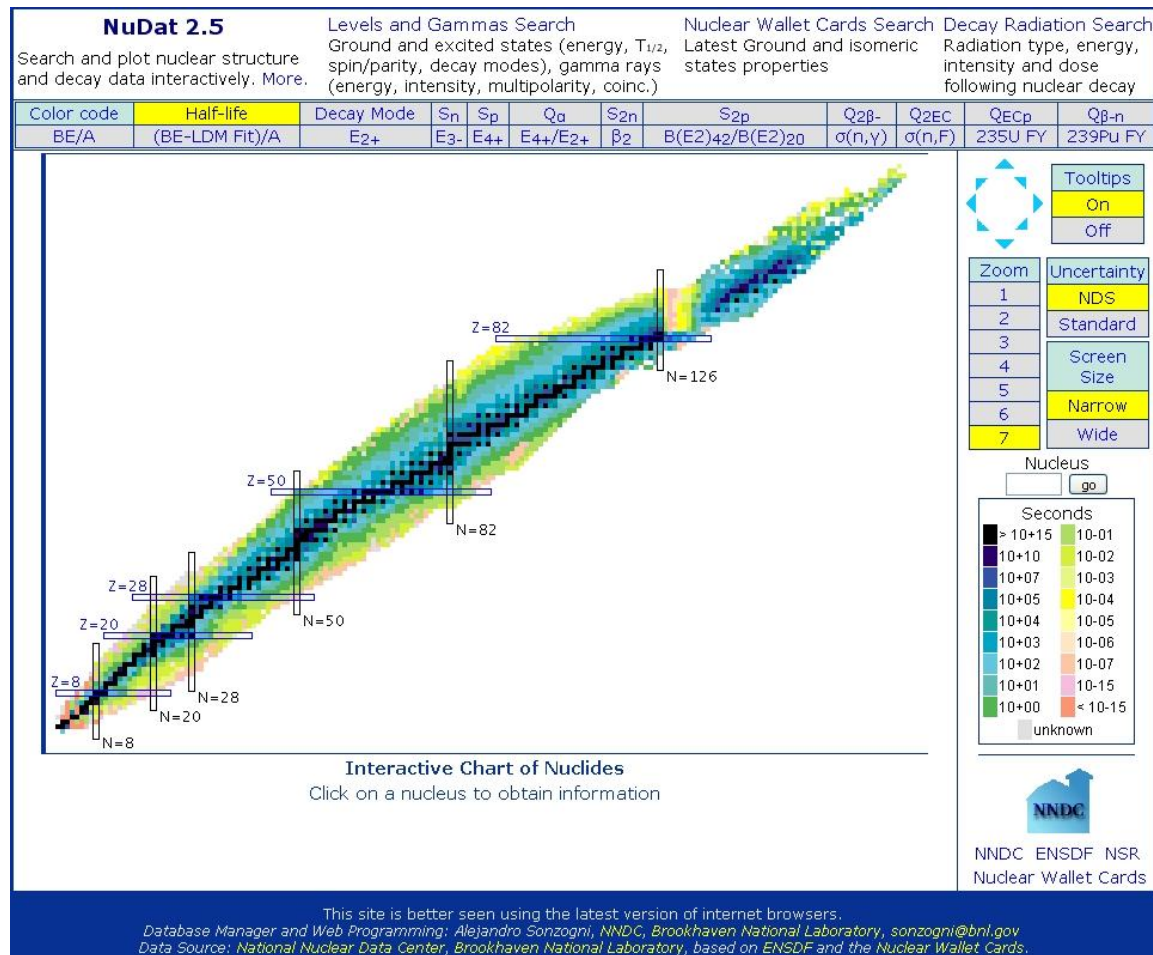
**NuDat 2.5**
Search and plot nuclear structure and decay data interactively. More.

Levels and Gammas Search
Ground and excited states (energy, $T_{1/2}$, spin/parity, decay modes), gamma rays (energy, intensity, multipolarity, coinc.)

Nuclear Wallet Cards Search
Latest Ground and isomeric states properties

Decay Radiation Search
Radiation type, energy, intensity and dose following nuclear decay

| Color code | Half-life | Decay Mode | $S_n$ | $S_p$ | $Q_\alpha$ | $S_{2n}$ | $S_{2p}$ | $Q_{2\beta-}$ | $Q_{2EC}$ | $Q_{ECp}$ | $Q_{\beta-n}$ |
|---|---|---|---|---|---|---|---|---|---|---|---|
| BE/A | (BE-LDM Fit)/A | $E_{2+}$ | $E_{3-}$ | $E_{4+}$ | $E_{4+}/E_{2+}$ | $\beta_2$ | $B(E2)_{42}/B(E2)_{20}$ | $\sigma(n,\gamma)$ | $\sigma(n,F)$ | 235U FY | 239Pu FY |

Z=82
N=126
Z=50
N=82
Z=28
Z=20
N=50
Z=8
N=28
N=20
N=8

Interactive Chart of Nuclides
Click on a nucleus to obtain information

Tooltips
On
Off

Zoom
1
2
3
4
5
6
7

Uncertainty
NDS
Standard

Screen Size
Narrow
Wide

Nucleus
go

Seconds
> 10+15
10+10
10+07
10+05
10+04
10+03
10+02
10+01
10+00
10-01
10-02
10-03
10-04
10-05
10-06
10-07
10-15
< 10-15
unknown

NNDC

NNDC ENSDF NSR
Nuclear Wallet Cards

This site is better seen using the latest version of internet browsers.
Database Manager and Web Programming: Alejandro Sonzogni, NNDC, Brookhaven National Laboratory, sonzogni@bnl.gov
Data Source: National Nuclear Data Center, Brookhaven National Laboratory, based on ENSDF and the Nuclear Wallet Cards.